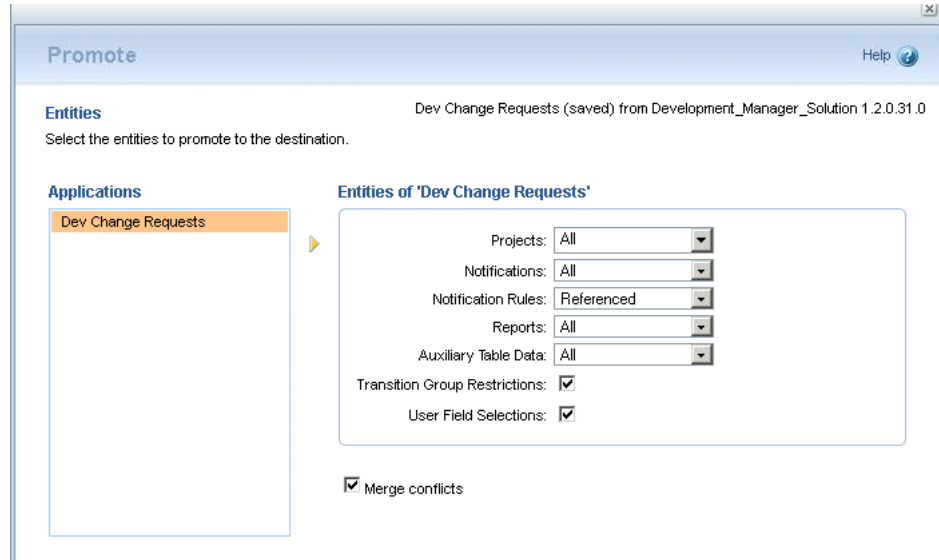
Promote

Help

Entities

Dev Change Requests (saved) from Development_Manager_Solution 1.2.0.31.0

Select the entities to promote to the destination.

Applications

Dev Change Requests

Entities of 'Dev Change Requests'

Projects: All

Notifications: All

Notification Rules: Referenced

Reports: All

Auxiliary Table Data: All

Transition Group Restrictions: ☑

User Field Selections: ☑

☑ Merge conflicts